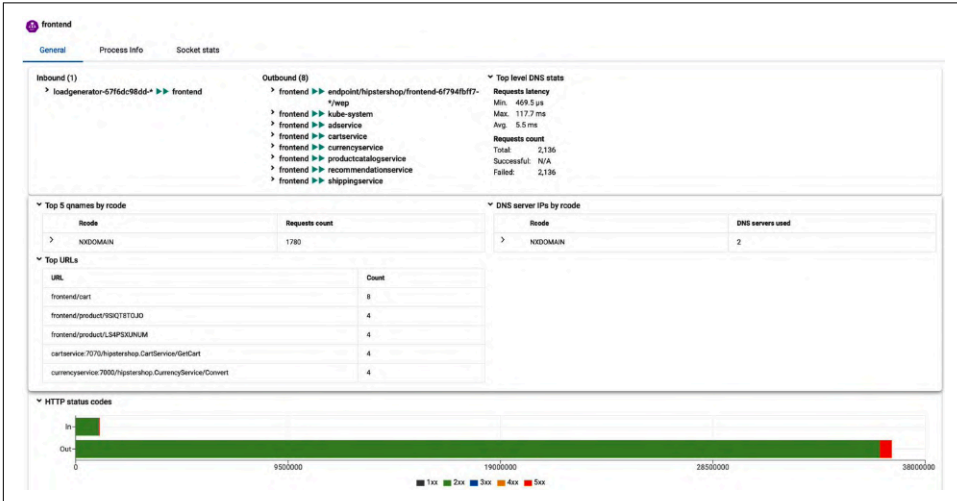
frontend

General Process Info Socket stats

Inbound (1)
loadgenerator-57f6dc98dd-\* ▶▶ frontend

Outbound (8)
frontend ▶▶ endpoint/hipstershop/frontend-6f794fbff7-\*/wep
frontend ▶▶ kube-system
frontend ▶▶ adservice
frontend ▶▶ cartservice
frontend ▶▶ currencyservice
frontend ▶▶ productcatalogservice
frontend ▶▶ recommendationservice
frontend ▶▶ shippingservice

Top level DNS stats
Requests latency
Min. 469.5 µs
Max. 117.7 ms
Avg. 5.5 ms
Requests count
Total: 2,136
Successful: N/A
Failed: 2,136

Top 5 qnames by rcode

| Rcode | Requests count |
|---|---|
| NXDOMAIN | 1780 |

DNS server IPs by rcode

| Rcode | DNS servers used |
|---|---|
| NXDOMAIN | 2 |

Top URLs

| URL | Count |
|---|---|
| frontend/cart | 8 |
| frontend/product/9SIQT8TOJO | 4 |
| frontend/product/LS4PSXUNUM | 4 |
| cartservice:7070/hipstershop.CartService/GetCart | 4 |
| currencyservice:7000/hipstershop.CurrencyService/Convert | 4 |

HTTP status codes

In
Out
0 9500000 19000000 28500000 38000000
1xx 2xx 3xx 4xx 5xx